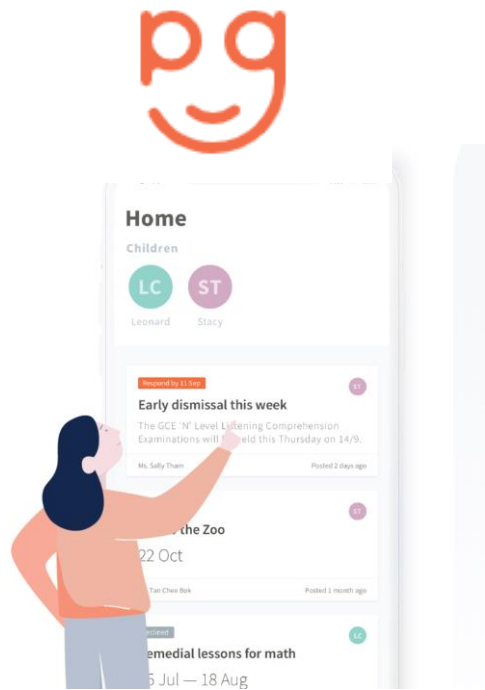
pg

Home

Children

LC
Leonard

ST
Stacy

Respond by 11 Sep

ST

Early dismissal this week

The GCE 'N' Level L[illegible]ening Comprehension Examinations will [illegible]eld this Thursday on 14/9.

Ms. Sally Tham

Posted 2 days ago

ST

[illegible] the Zoo

22 Oct

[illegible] Tan Chee Bok

Posted 1 month ago

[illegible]

LC

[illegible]emedial lessons for math

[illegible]5 Jul — 18 Aug